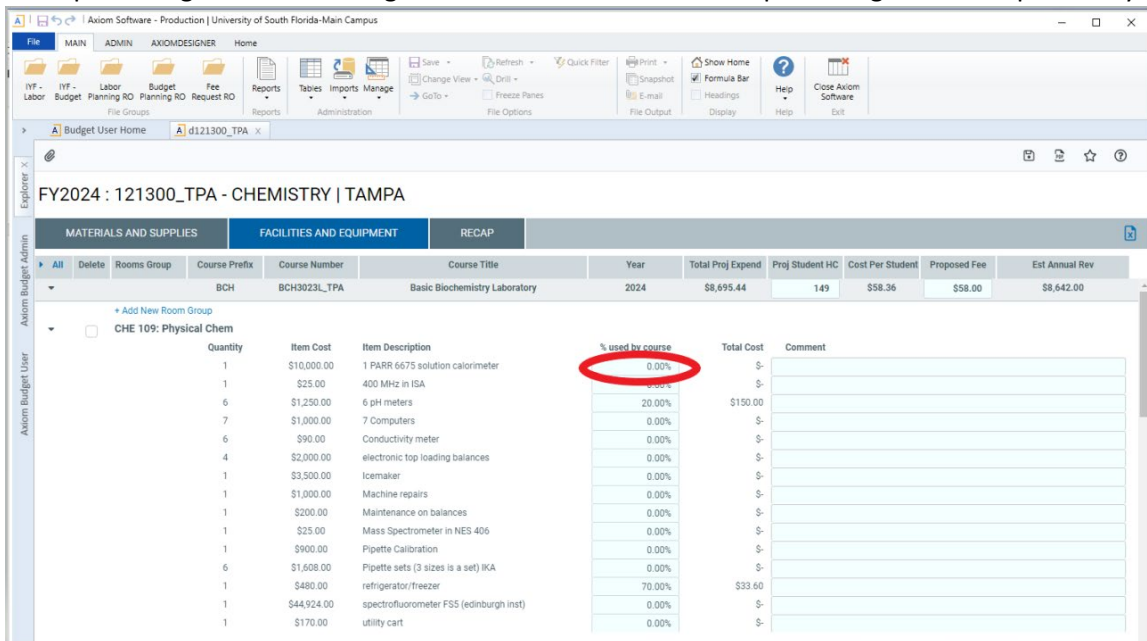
Axiom Software - Production | University of South Florida-Main Campus

File MAIN ADMIN AXIOMDESIGNER Home

IYF - Labor IYF - Budget Labor Planning RO Budget Planning RO Fee Request RO
File Groups
Reports
Reports
Tables Imports Manage
Administration
Save Change View GoTo Refresh Drill Quick Filter Freeze Panes
File Options
Print Snapshot E-mail
File Output
Show Home Formula Bar Headings
Display
Help
Help
Close Axiom Software
Exit

Budget User Home d121300_TPA

Explorer
Axiom Budget Admin
Axiom Budget User

FY2024 : 121300_TPA - CHEMISTRY | TAMPA

MATERIALS AND SUPPLIES FACILITIES AND EQUIPMENT RECAP

| All | Delete | Rooms Group | Course Prefix | Course Number | Course Title | Year | Total Proj Expend | Proj Student HC | Cost Per Student | Proposed Fee | Est Annual Rev |
|---|---|---|---|---|---|---|---|---|---|---|---|
| | | | BCH | BCH3023L_TPA | Basic Biochemistry Laboratory | 2024 | $8,695.44 | 149 | $58.36 | $58.00 | $8,642.00 |

+ Add New Room Group
CHE 109: Physical Chem

| Quantity | Item Cost | Item Description | % used by course | Total Cost | Comment |
|---|---|---|---|---|---|
| 1 | $10,000.00 | 1 PARR 6675 solution calorimeter | 0.00% | $- | |
| 1 | $25.00 | 400 MHz in ISA | 0.00% | $- | |
| 6 | $1,250.00 | 6 pH meters | 20.00% | $150.00 | |
| 7 | $1,000.00 | 7 Computers | 0.00% | $- | |
| 6 | $90.00 | Conductivity meter | 0.00% | $- | |
| 4 | $2,000.00 | electronic top loading balances | 0.00% | $- | |
| 1 | $3,500.00 | Icemaker | 0.00% | $- | |
| 1 | $1,000.00 | Machine repairs | 0.00% | $- | |
| 1 | $200.00 | Maintenance on balances | 0.00% | $- | |
| 1 | $25.00 | Mass Spectrometer in NES 406 | 0.00% | $- | |
| 1 | $900.00 | Pipette Calibration | 0.00% | $- | |
| 6 | $1,608.00 | Pipette sets (3 sizes is a set) IKA | 0.00% | $- | |
| 1 | $480.00 | refrigerator/freezer | 70.00% | $33.60 | |
| 1 | $44,924.00 | spectrofluorometer FS5 (edinburgh inst) | 0.00% | $- | |
| 1 | $170.00 | utility cart | 0.00% | $- | |